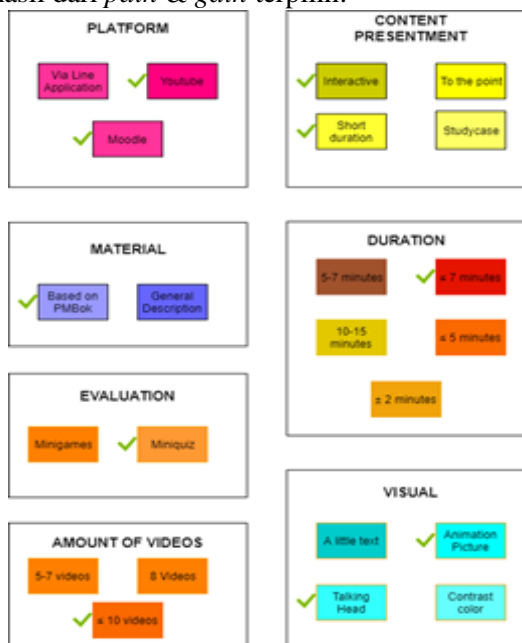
hasil dari *pain* & *gain* terpilih.

PLATFORM

Via Line Application

Youtube

Moodle

CONTENT PRESENTMENT

Interactive

To the point

Short duration

Studycase

MATERIAL

Based on PMBok

General Description

DURATION

5-7 minutes

≤ 7 minutes

10-15 minutes

≤ 5 minutes

± 2 minutes

EVALUATION

Minigames

Miniquiz

VISUAL

A little text

Animation Picture

Talking Head

Contrast color

AMOUNT OF VIDEOS

5-7 videos

8 Videos

≤ 10 videos